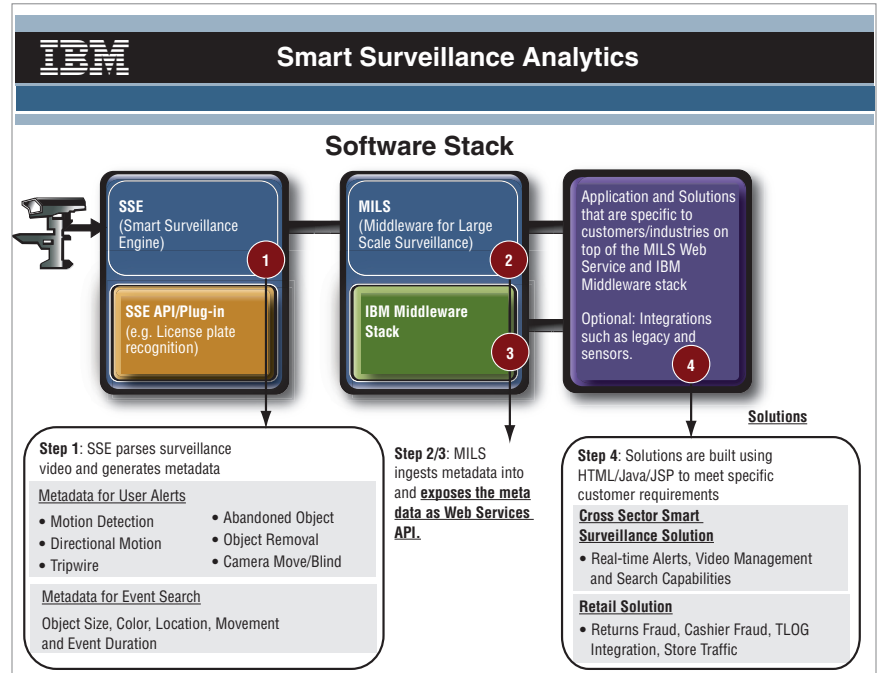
IBM

Smart Surveillance Analytics

Software Stack

SSE
(Smart Surveillance Engine)

1

SSE API/Plug-in
(e.g. License plate recognition)

MILS
(Middleware for Large Scale Surveillance)

2

IBM Middleware Stack

3

Application and Solutions that are specific to customers/industries on top of the MILS Web Service and IBM Middleware stack

Optional: Integrations such as legacy and sensors.

4

Solutions

Step 1: SSE parses surveillance video and generates metadata

Metadata for User Alerts

• Motion Detection
• Directional Motion
• Tripwire
• Abandoned Object
• Object Removal
• Camera Move/Blind

Metadata for Event Search

Object Size, Color, Location, Movement and Event Duration

Step 2/3: MILS ingests metadata into and exposes the meta data as Web Services API.

Step 4: Solutions are built using HTML/Java/JSP to meet specific customer requirements

Cross Sector Smart Surveillance Solution

• Real-time Alerts, Video Management and Search Capabilities

Retail Solution

• Returns Fraud, Cashier Fraud, TLOG Integration, Store Traffic